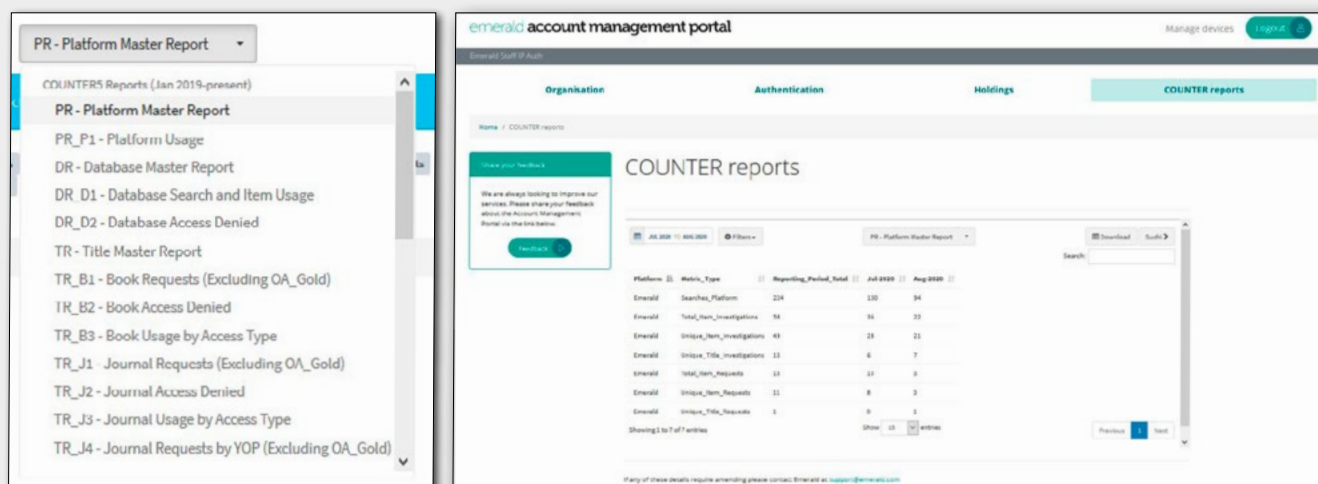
PR - Platform Master Report

COUNTER5 Reports (Jan 2019-present)
PR - Platform Master Report
PR_P1 - Platform Usage
DR - Database Master Report
DR_D1 - Database Search and Item Usage
DR_D2 - Database Access Denied
TR - Title Master Report
TR_B1 - Book Requests (Excluding OA_Gold)
TR_B2 - Book Access Denied
TR_B3 - Book Usage by Access Type
TR_J1 - Journal Requests (Excluding OA_Gold)
TR_J2 - Journal Access Denied
TR_J3 - Journal Usage by Access Type
TR_J4 - Journal Requests by YOP (Excluding OA_Gold)

emerald account management portal

Manage devices Logout

Emerald Staff IP Auth

Organisation Authentication Holdings COUNTER reports

Home / COUNTER reports

Share your feedback

We are always looking to improve our services. Please share your feedback about the Account Management Portal via the link below

Feedback

COUNTER reports

Jul 2020 to Aug 2020 Filters PR - Platform Master Report Download Sushi

Search:

| Platform | Metric_Type | Reporting_Period_Total | Jul-2020 | Aug-2020 |
|---|---|---|---|---|
| Emerald | Searches_Platform | 224 | 130 | 94 |
| Emerald | Total_Item_Investigations | 54 | 34 | 33 |
| Emerald | Unique_Item_Investigations | 43 | 23 | 21 |
| Emerald | Unique_Title_Investigations | 13 | 6 | 7 |
| Emerald | Total_Item_Requests | 13 | 13 | 3 |
| Emerald | Unique_Item_Requests | 11 | 8 | 3 |
| Emerald | Unique_Title_Requests | 1 | 0 | 1 |

Showing 1 to 7 of 7 entries Show 15 entries Previous 1 Next

If any of these details require amending please contact Emerald at support@emerald.com